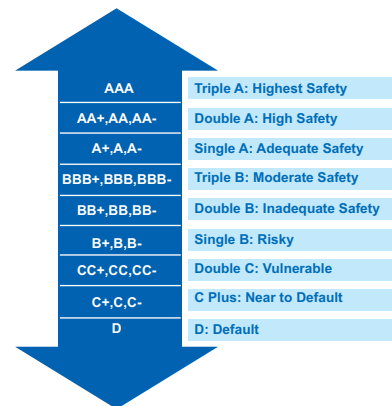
| | |
|---|---|
| AAA | Triple A: Highest Safety |
| AA+,AA,AA- | Double A: High Safety |
| A+,A,A- | Single A: Adequate Safety |
| BBB+,BBB,BBB- | Triple B: Moderate Safety |
| BB+,BB,BB- | Double B: Inadequate Safety |
| B+,B,B- | Single B: Risky |
| CC+,CC,CC- | Double C: Vulnerable |
| C+,C,C- | C Plus: Near to Default |
| D | D: Default |